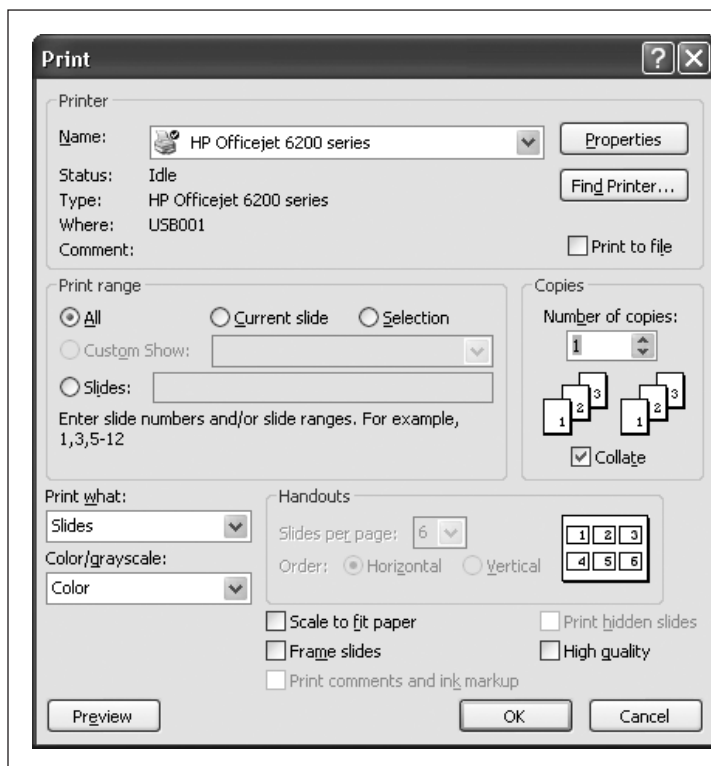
Print

Printer

Name: HP Officejet 6200 series

Properties

Status: Idle
Type: HP Officejet 6200 series
Where: USB001
Comment:

Find Printer...

Print to file

Print range

All Current slide Selection

Custom Show:

Slides:

Enter slide numbers and/or slide ranges. For example, 1,3,5-12

Copies

Number of copies:

1

3 2 1 3 2 1

Collate

Print what:

Slides

Color/grayscale:

Color

Handouts

Slides per page: 6

Order: Horizontal Vertical

1 2 3
4 5 6

Scale to fit paper

Frame slides

Print comments and ink markup

Print hidden slides

High quality

Preview

OK

Cancel